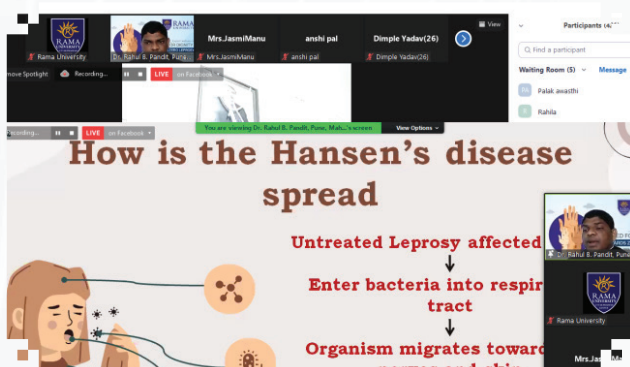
RAMA UNIVERSITY
Rama University
Dr. Rahul B. Pandit, Pune
Mrs.JasmiManu
Mrs.JasmiManu
anshi pal
anshi pal
Dimple Yadav(26)
Dimple Yadav(26)
View
Participants (4
Find a participant
Waiting Room (5)
Message
Palak awasthi
Rahila
move Spotlight
Recording...
LIVE
on Facebook
You are viewing Dr. Rahul B. Pandit, Pune, Mah...'s screen
View Options
Recording...
LIVE
on Facebook

How is the Hansen's disease spread

Untreated Leprosy affected
↓
Enter bacteria into respir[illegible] tract
↓
Organism migrates toward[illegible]
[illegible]

Rahul B. Pandit, Pun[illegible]
RAMA UNIVERSITY
Rama University
Mrs.Jasmi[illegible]